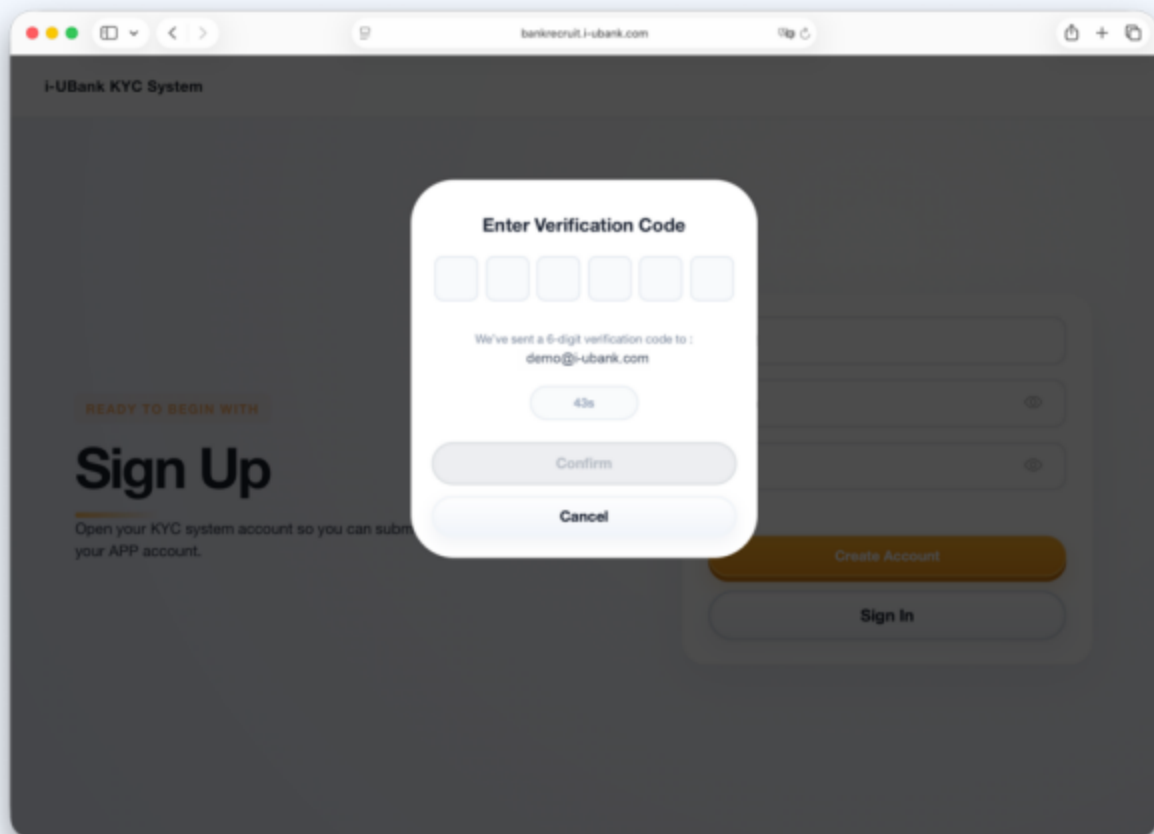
bankrecruit.i-ubank.com

i-UBank KYC System

READY TO BEGIN WITH

Sign Up

Open your KYC system account so you can subm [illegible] your APP account.

Enter Verification Code

We've sent a 6-digit verification code to :
demo@i-ubank.com

43s

Confirm

Cancel

Create Account

Sign In